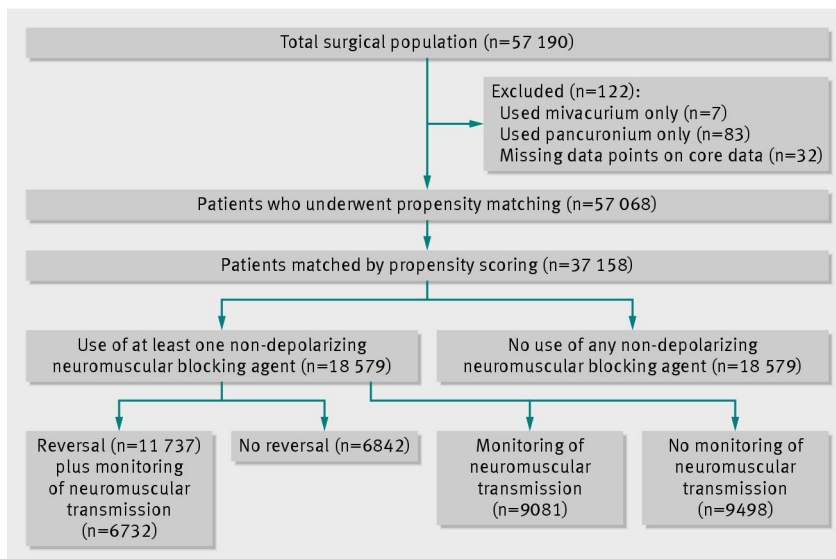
Total surgical population (n=57 190)

Excluded (n=122):
Used mivacurium only (n=7)
Used pancuronium only (n=83)
Missing data points on core data (n=32)

Patients who underwent propensity matching (n=57 068)

Patients matched by propensity scoring (n=37 158)

Use of at least one non-depolarizing neuromuscular blocking agent (n=18 579)

No use of any non-depolarizing neuromuscular blocking agent (n=18 579)

Reversal (n=11 737) plus monitoring of neuromuscular transmission (n=6732)

No reversal (n=6842)

Monitoring of neuromuscular transmission (n=9081)

No monitoring of neuromuscular transmission (n=9498)